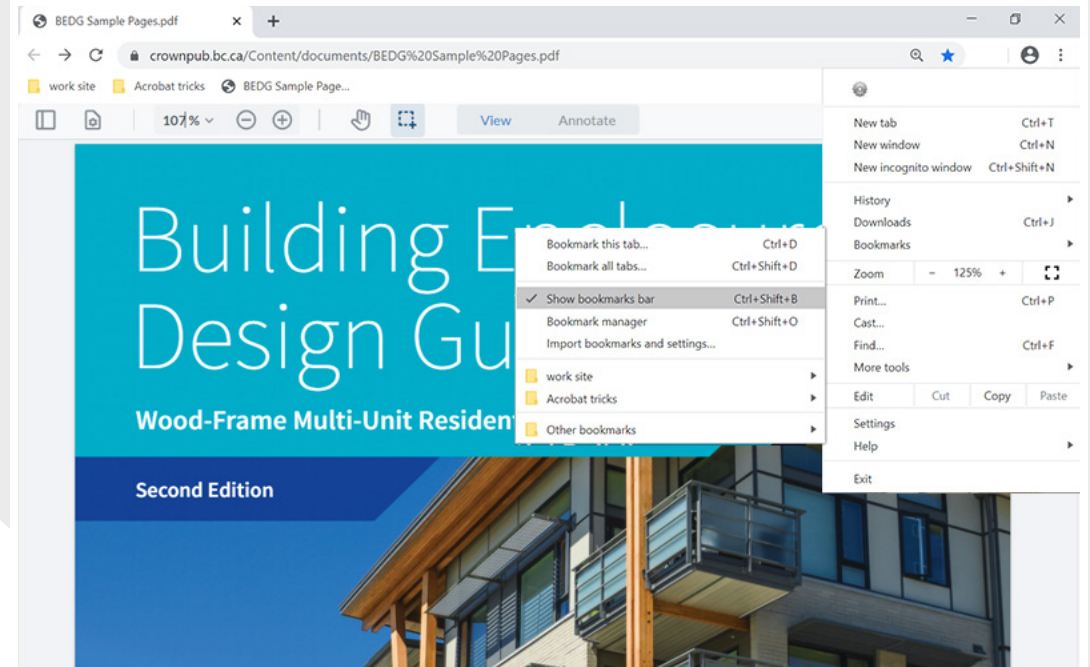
BEDG Sample Pages.pdf ×  +

crownpub.bc.ca/Content/documents/BEDG%20Sample%20Pages.pdf

work site   Acrobat tricks   BEDG Sample Page...

107 %   View   Annotate

Building E
Design Gu
Wood-Frame Multi-Unit Residen
Second Edition

Bookmark this tab... Ctrl+D
Bookmark all tabs... Ctrl+Shift+D
✓ Show bookmarks bar Ctrl+Shift+B
Bookmark manager Ctrl+Shift+O
Import bookmarks and settings...
work site
Acrobat tricks
Other bookmarks

New tab Ctrl+T
New window Ctrl+N
New incognito window Ctrl+Shift+N
History
Downloads Ctrl+J
Bookmarks
Zoom – 125% +
Print... Ctrl+P
Cast...
Find... Ctrl+F
More tools
Edit Cut Copy Paste
Settings
Help
Exit